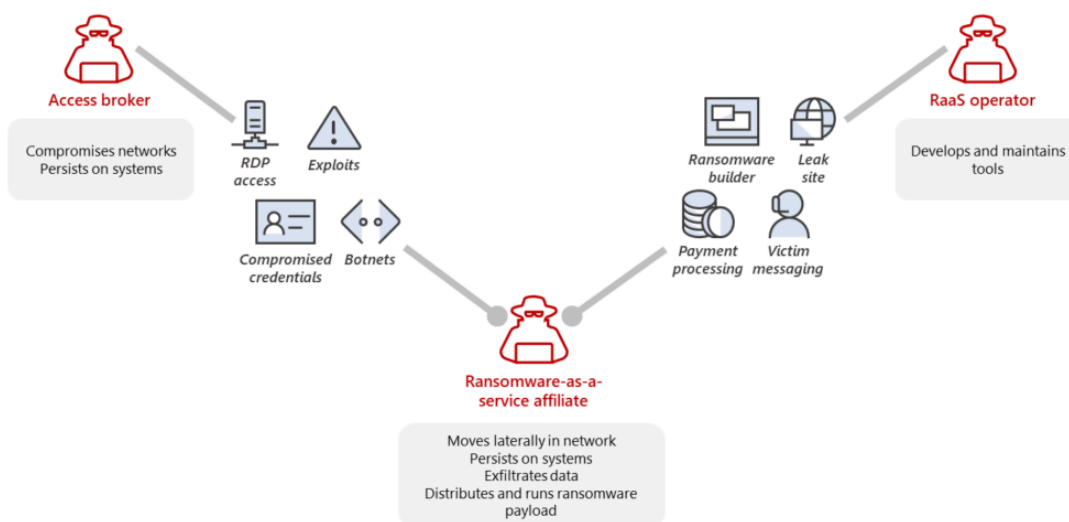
Access broker

Compromises networks
Persists on systems

RDP access

Exploits

Compromised credentials

Botnets

Ransomware builder

Leak site

RaaS operator

Develops and maintains tools

Payment processing

Victim messaging

Ransomware-as-a-service affiliate

Moves laterally in network
Persists on systems
Exfiltrates data
Distributes and runs ransomware payload